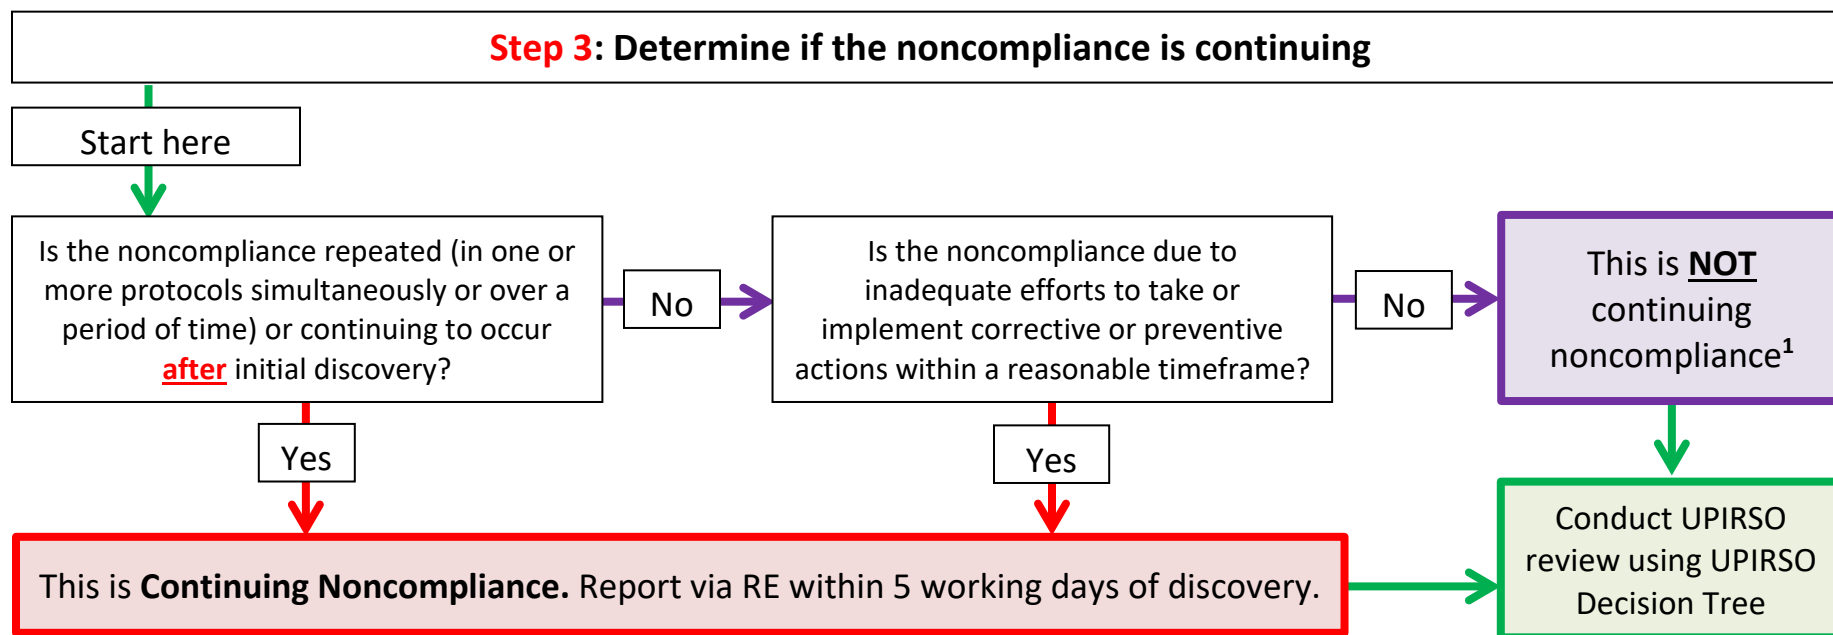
Step 3: Determine if the noncompliance is continuing

Start here

Is the noncompliance repeated (in one or more protocols simultaneously or over a period of time) or continuing to occur after initial discovery?

No

Is the noncompliance due to inadequate efforts to take or implement corrective or preventive actions within a reasonable timeframe?

No

This is NOT continuing noncompliance$^1$

Yes

Yes

This is Continuing Noncompliance. Report via RE within 5 working days of discovery.

Conduct UPIRSO review using UPIRSO Decision Tree